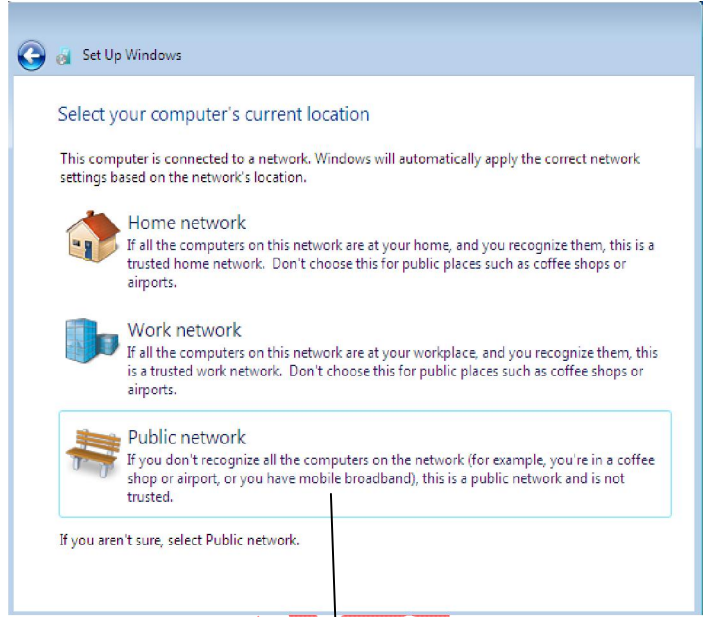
Set Up Windows

Select your computer's current location

This computer is connected to a network. Windows will automatically apply the correct network settings based on the network's location.

Home network
If all the computers on this network are at your home, and you recognize them, this is a trusted home network. Don't choose this for public places such as coffee shops or airports.

Work network
If all the computers on this network are at your workplace, and you recognize them, this is a trusted work network. Don't choose this for public places such as coffee shops or airports.

Public network
If you don't recognize all the computers on the network (for example, you're in a coffee shop or airport, or you have mobile broadband), this is a public network and is not trusted.

If you aren't sure, select Public network.